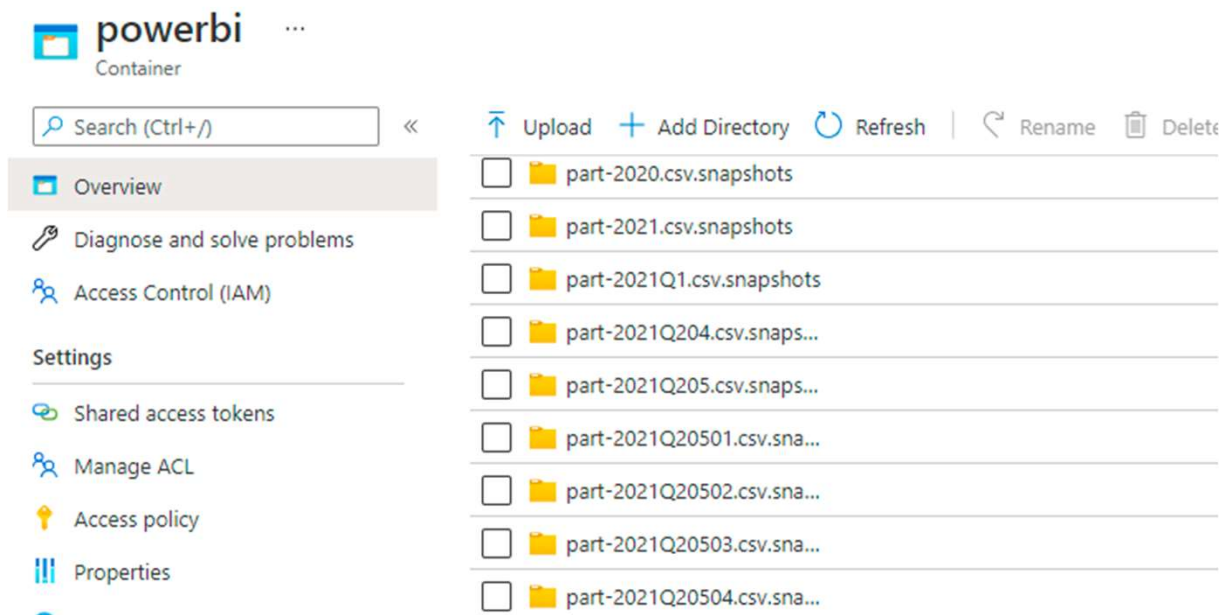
powerbi ...
Container

Search (Ctrl+/) «

Overview
Diagnose and solve problems
Access Control (IAM)

Settings

Shared access tokens
Manage ACL
Access policy
Properties

Upload + Add Directory Refresh Rename Delete

part-2020.csv.snapshots
part-2021.csv.snapshots
part-2021Q1.csv.snapshots
part-2021Q204.csv.snaps...
part-2021Q205.csv.snaps...
part-2021Q20501.csv.sna...
part-2021Q20502.csv.sna...
part-2021Q20503.csv.sna...
part-2021Q20504.csv.sna...